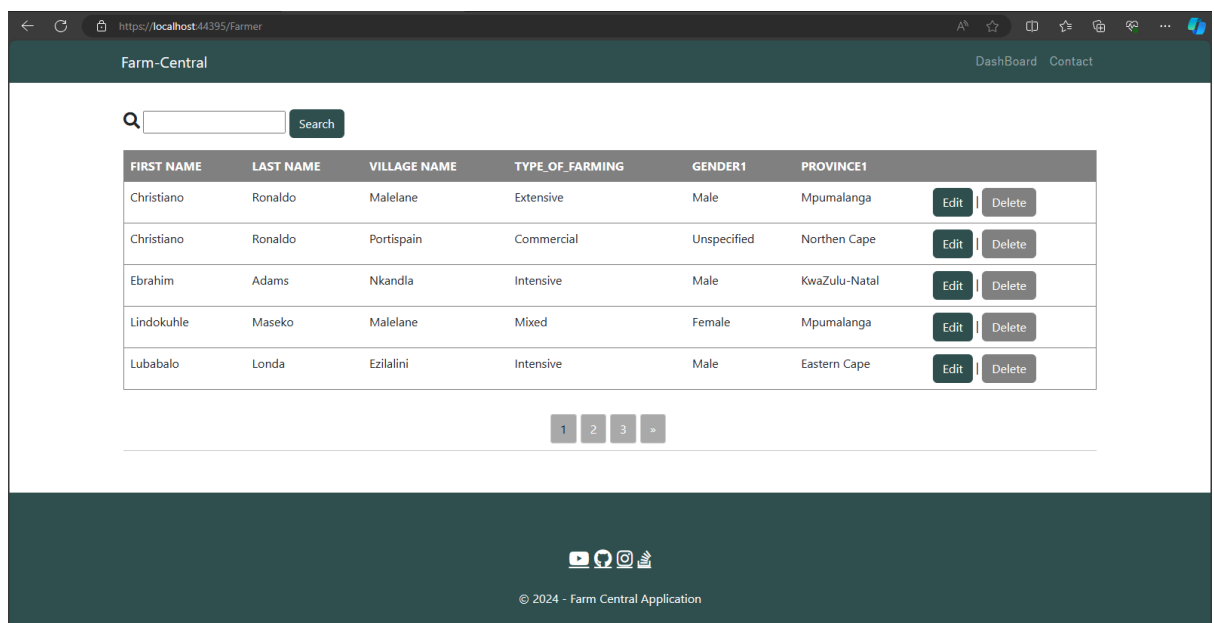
https://localhost:44395/Farmer

Farm-Central

DashBoard Contact

Search

| FIRST NAME | LAST NAME | VILLAGE NAME | TYPE_OF_FARMING | GENDER1 | PROVINCE1 | |
|---|---|---|---|---|---|---|
| Christiano | Ronaldo | Malelane | Extensive | Male | Mpumalanga | Edit \| Delete |
| Christiano | Ronaldo | Portispain | Commercial | Unspecified | Northen Cape | Edit \| Delete |
| Ebrahim | Adams | Nkandla | Intensive | Male | KwaZulu-Natal | Edit \| Delete |
| Lindokuhle | Maseko | Malelane | Mixed | Female | Mpumalanga | Edit \| Delete |
| Lubabalo | Londa | Ezilalini | Intensive | Male | Eastern Cape | Edit \| Delete |

1 2 3 »

© 2024 - Farm Central Application